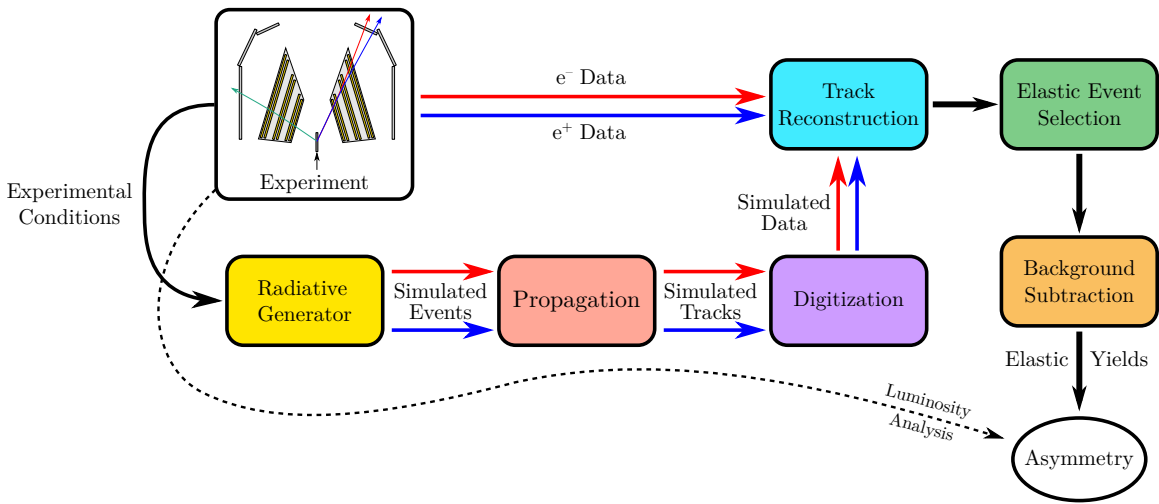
Experiment

$e^-$ Data

$e^+$ Data

Track Reconstruction

Elastic Event Selection

Experimental Conditions

Simulated Data

Background Subtraction

Radiative Generator

Simulated Events

Propagation

Simulated Tracks

Digitization

Elastic Yields

Luminosity Analysis

Asymmetry